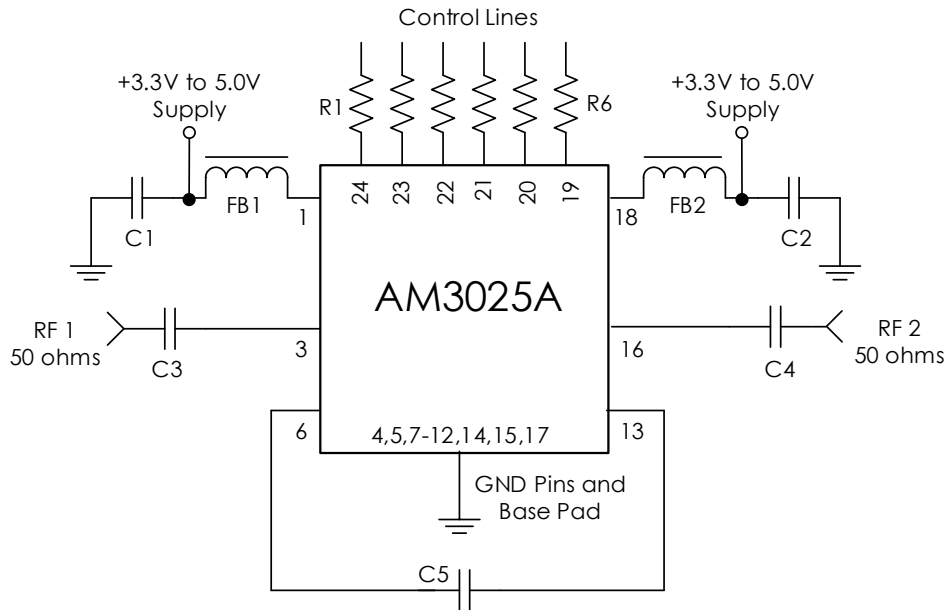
Control Lines

+3.3V to 5.0V Supply

R1

R6

+3.3V to 5.0V Supply

24 23 22 21 20 19

FB1

1

18

FB2

C1

C2

AM3025A

RF 1
50 ohms

C3

3

16

C4

RF 2
50 ohms

6

4,5,7-12,14,15,17

13

GND Pins and Base Pad

C5